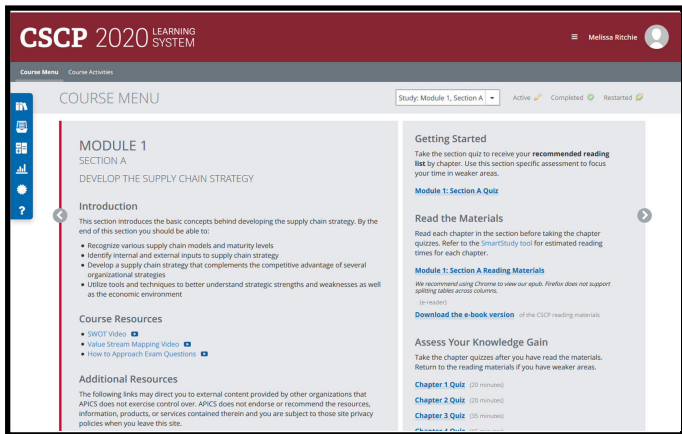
CSCP 2020 LEARNING SYSTEM

Melissa Ritchie

Course Menu Course Activities

COURSE MENU

Study: Module 1, Section A

Active Completed Restarted

MODULE 1
SECTION A

DEVELOP THE SUPPLY CHAIN STRATEGY

Introduction

This section introduces the basic concepts behind developing the supply chain strategy. By the end of this section you should be able to:

- Recognize various supply chain models and maturity levels
- Identify internal and external inputs to supply chain strategy
- Develop a supply chain strategy that complements the competitive advantage of several organizational strategies
- Utilize tools and techniques to better understand strategic strengths and weaknesses as well as the economic environment

Course Resources

- SWOT Video
- Value Stream Mapping Video
- How to Approach Exam Questions

Additional Resources

The following links may direct you to external content provided by other organizations that APICS does not exercise control over. APICS does not endorse or recommend the resources, information, products, or services contained therein and you are subject to those site privacy policies when you leave this site.

Getting Started

Take the section quiz to receive your recommended reading list by chapter. Use this section specific assessment to focus your time in weaker areas.

Module 1: Section A Quiz

Read the Materials

Read each chapter in the section before taking the chapter quizzes. Refer to the SmartStudy tool for estimated reading times for each chapter.

Module 1: Section A Reading Materials

We recommend using Chrome to view our epub. Firefox does not support splitting tables across columns.

(e-reader)

Download the e-book version of the CSCP reading materials

Assess Your Knowledge Gain

Take the chapter quizzes after you have read the materials. Return to the reading materials if you have weaker areas.

Chapter 1 Quiz (20 minutes)

Chapter 2 Quiz (20 minutes)

Chapter 3 Quiz (35 minutes)

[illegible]